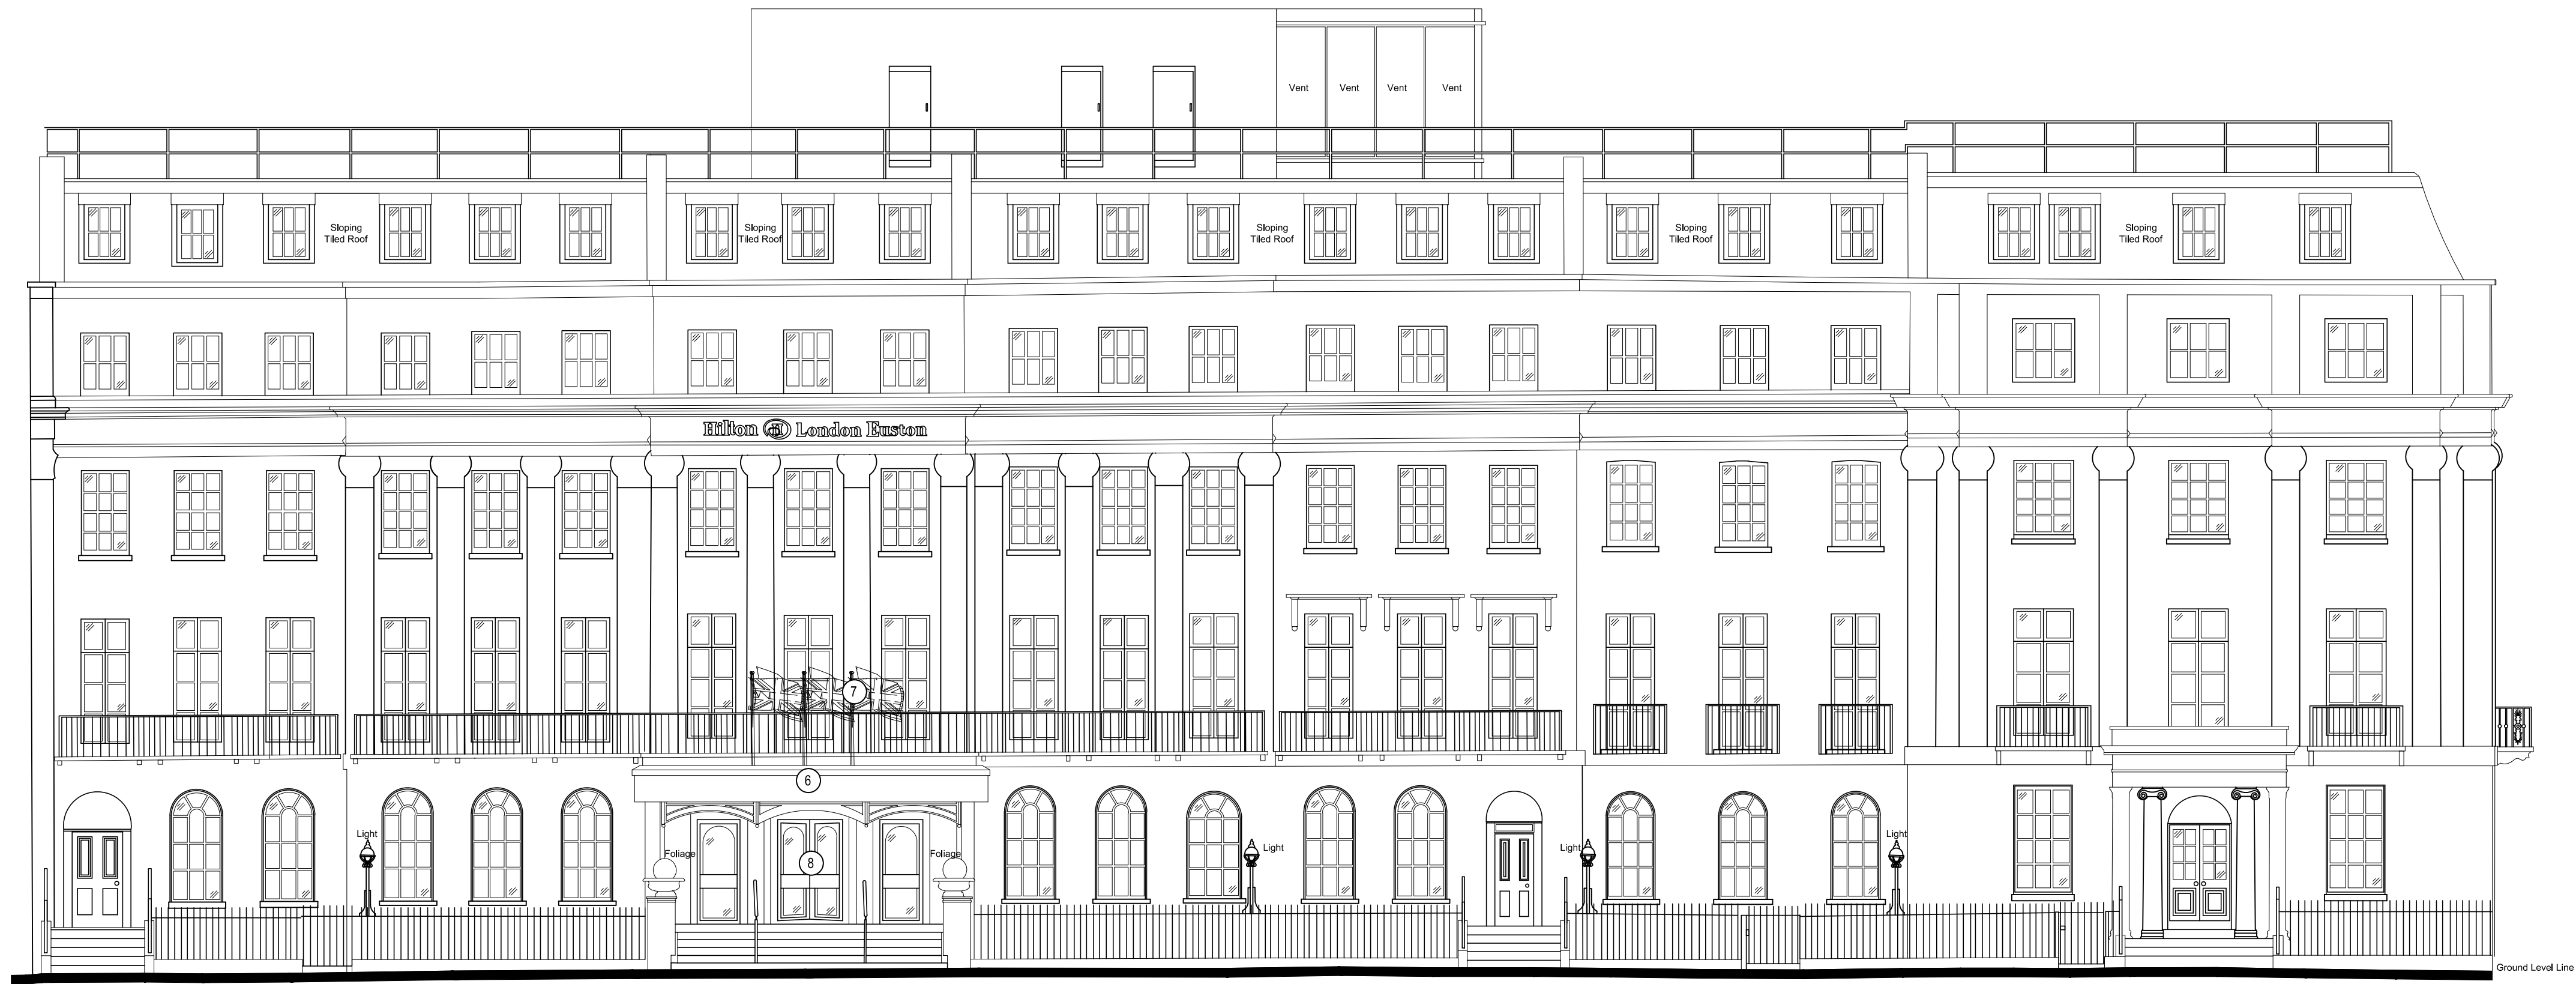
Vent Vent Vent Vent

Sloping Tiled Roof

Sloping Tiled Roof

Sloping Tiled Roof

Sloping Tiled Roof

Sloping Tiled Roof

Hilton London Euston

7

6

Light

Foliage

8

Foliage

Light

Light

Light

Ground Level Line